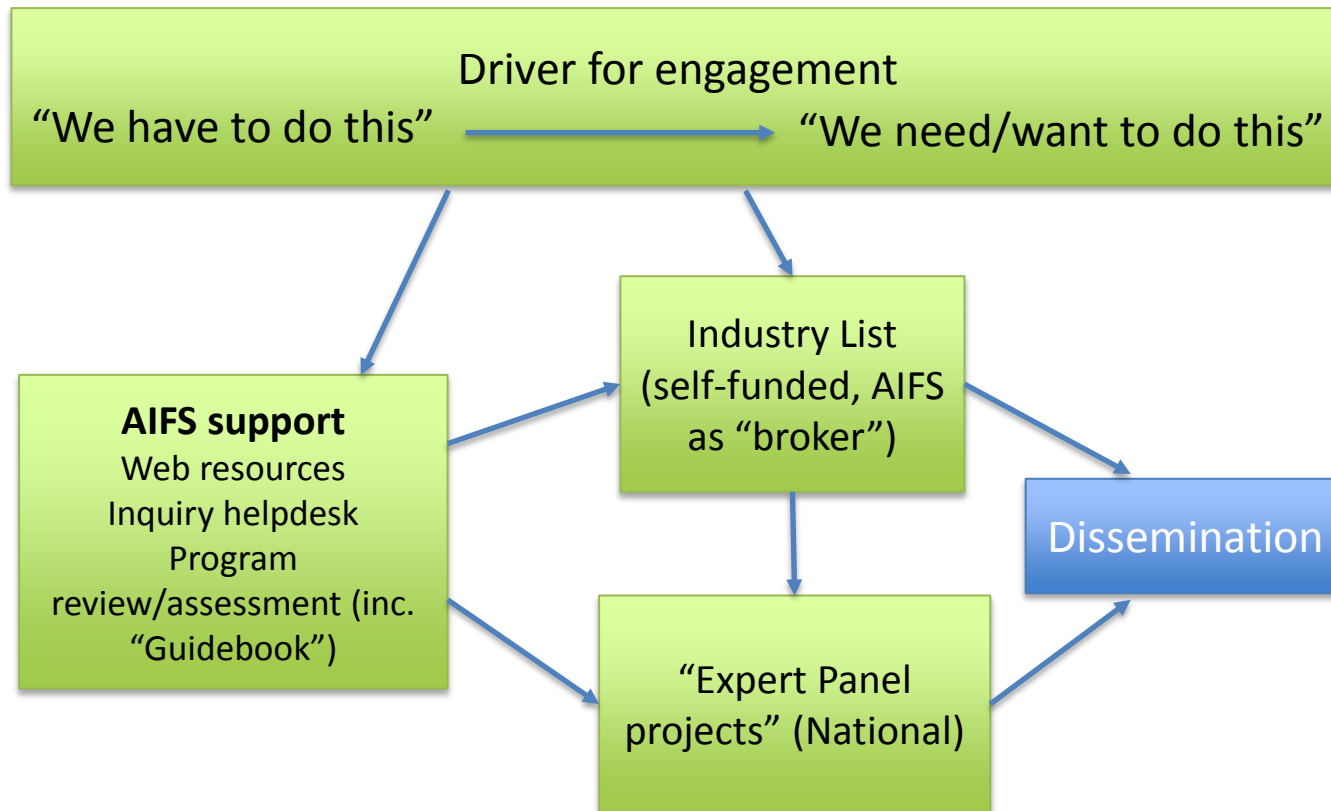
Driver for engagement
“We have to do this” “We need/want to do this”

AIFS support
Web resources
Inquiry helpdesk
Program review/assessment (inc. “Guidebook”)

Industry List (self-funded, AIFS as “broker”)

“Expert Panel projects” (National)

Dissemination